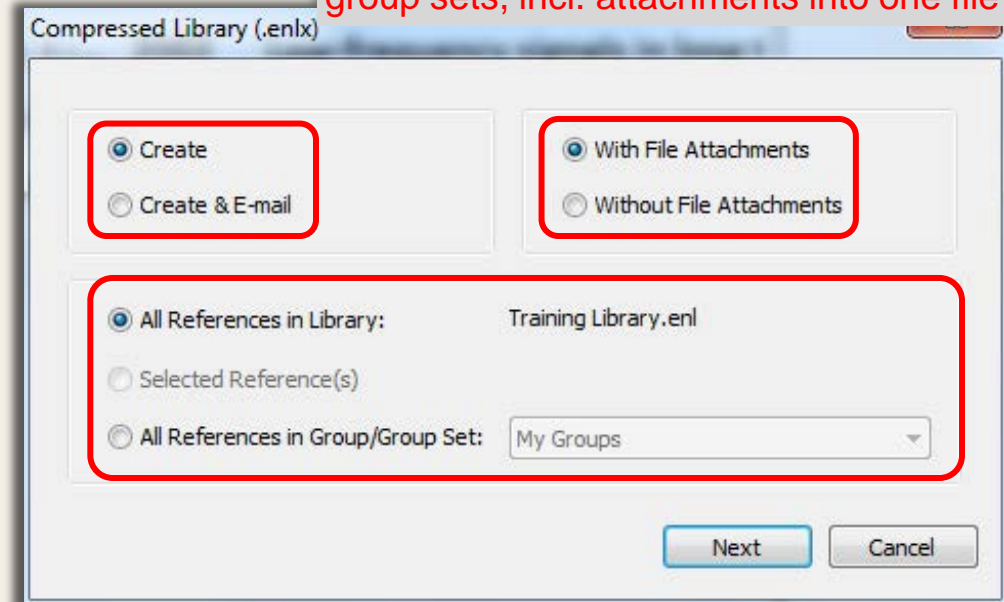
group sets, incl. attachments into one file

Compressed Library (.enlx)

Create

Create & E-mail

With File Attachments

Without File Attachments

All References in Library: Training Library.enl

Selected Reference(s)

All References in Group/Group Set: My Groups

Next

Cancel